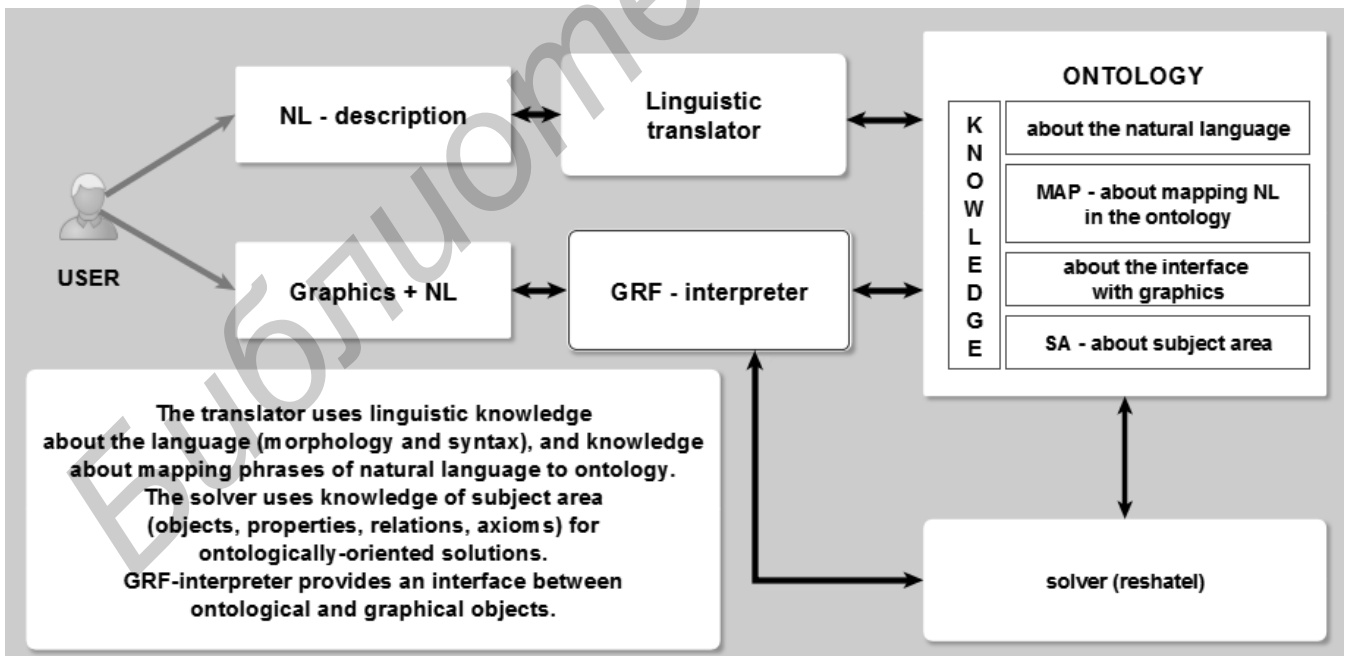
Библиотека

USER

NL - description

Linguistic translator

Graphics + NL

GRF - interpreter

ONTOLOGY

K
N
O
W
L
E
D
G
E

about the natural language

MAP - about mapping NL in the ontology

about the interface with graphics

SA - about subject area

The translator uses linguistic knowledge about the language (morphology and syntax), and knowledge about mapping phrases of natural language to ontology. The solver uses knowledge of subject area (objects, properties, relations, axioms) for ontologically-oriented solutions. GRF-interpreter provides an interface between ontological and graphical objects.

solver (reshatel)